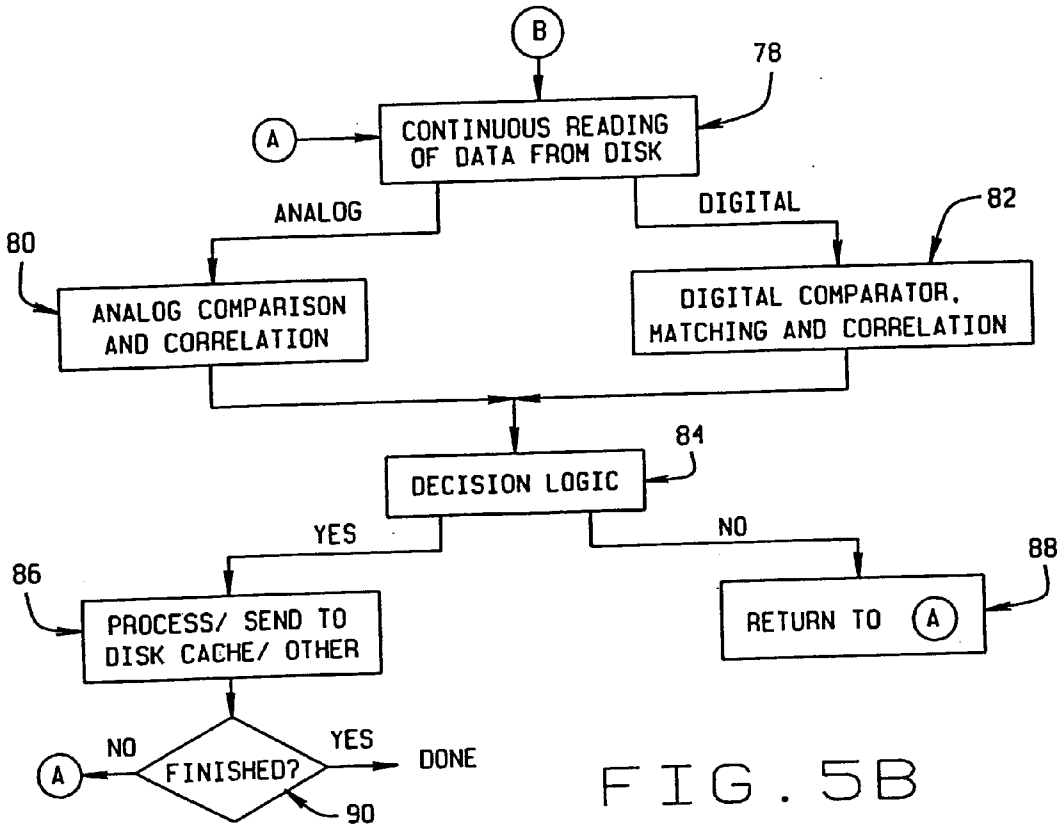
B

78

A

CONTINUOUS READING OF DATA FROM DISK

ANALOG

DIGITAL

82

80

ANALOG COMPARISON AND CORRELATION

DIGITAL COMPARATOR, MATCHING AND CORRELATION

84

DECISION LOGIC

YES

NO

88

86

PROCESS/ SEND TO DISK CACHE/ OTHER

RETURN TO A

A

NO

FINISHED?

YES

DONE

90

FIG. 5B